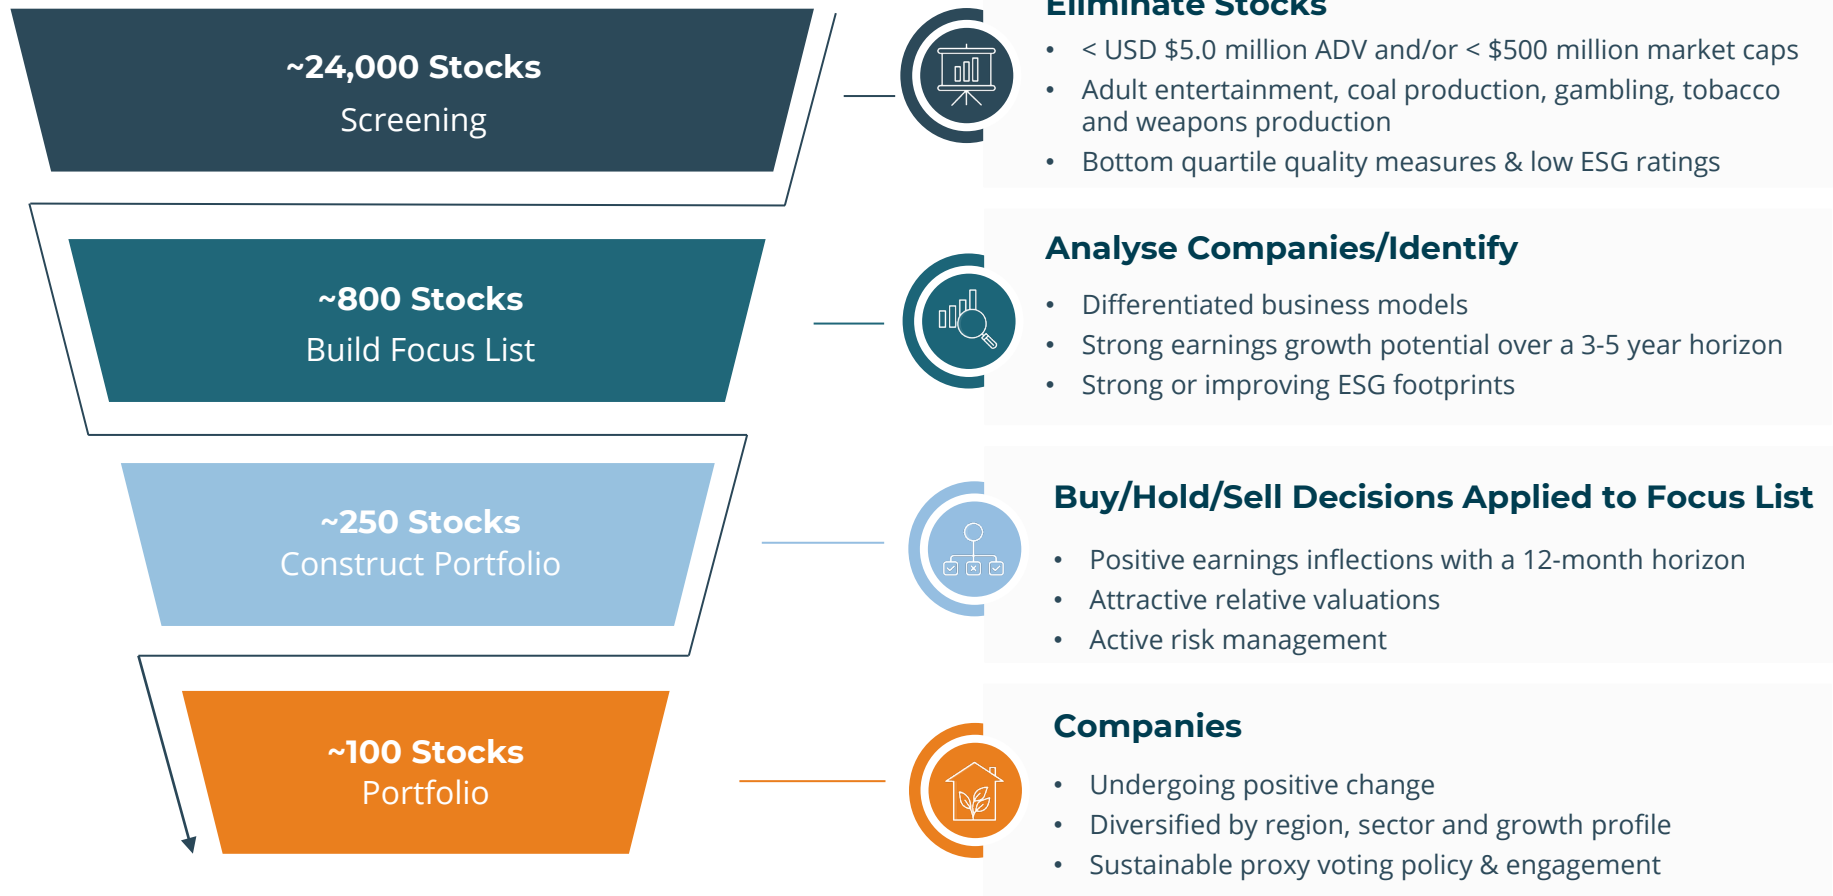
~24,000 Stocks
Screening

~800 Stocks
Build Focus List

~250 Stocks
Construct Portfolio

~100 Stocks
Portfolio

Eliminate Stocks

- < USD \$5.0 million ADV and/or < \$500 million market caps
- Adult entertainment, coal production, gambling, tobacco and weapons production
- Bottom quartile quality measures & low ESG ratings

Analyse Companies/Identify

- Differentiated business models
- Strong earnings growth potential over a 3-5 year horizon
- Strong or improving ESG footprints

Buy/Hold/Sell Decisions Applied to Focus List

- Positive earnings inflections with a 12-month horizon
- Attractive relative valuations
- Active risk management

Companies

- Undergoing positive change
- Diversified by region, sector and growth profile
- Sustainable proxy voting policy & engagement